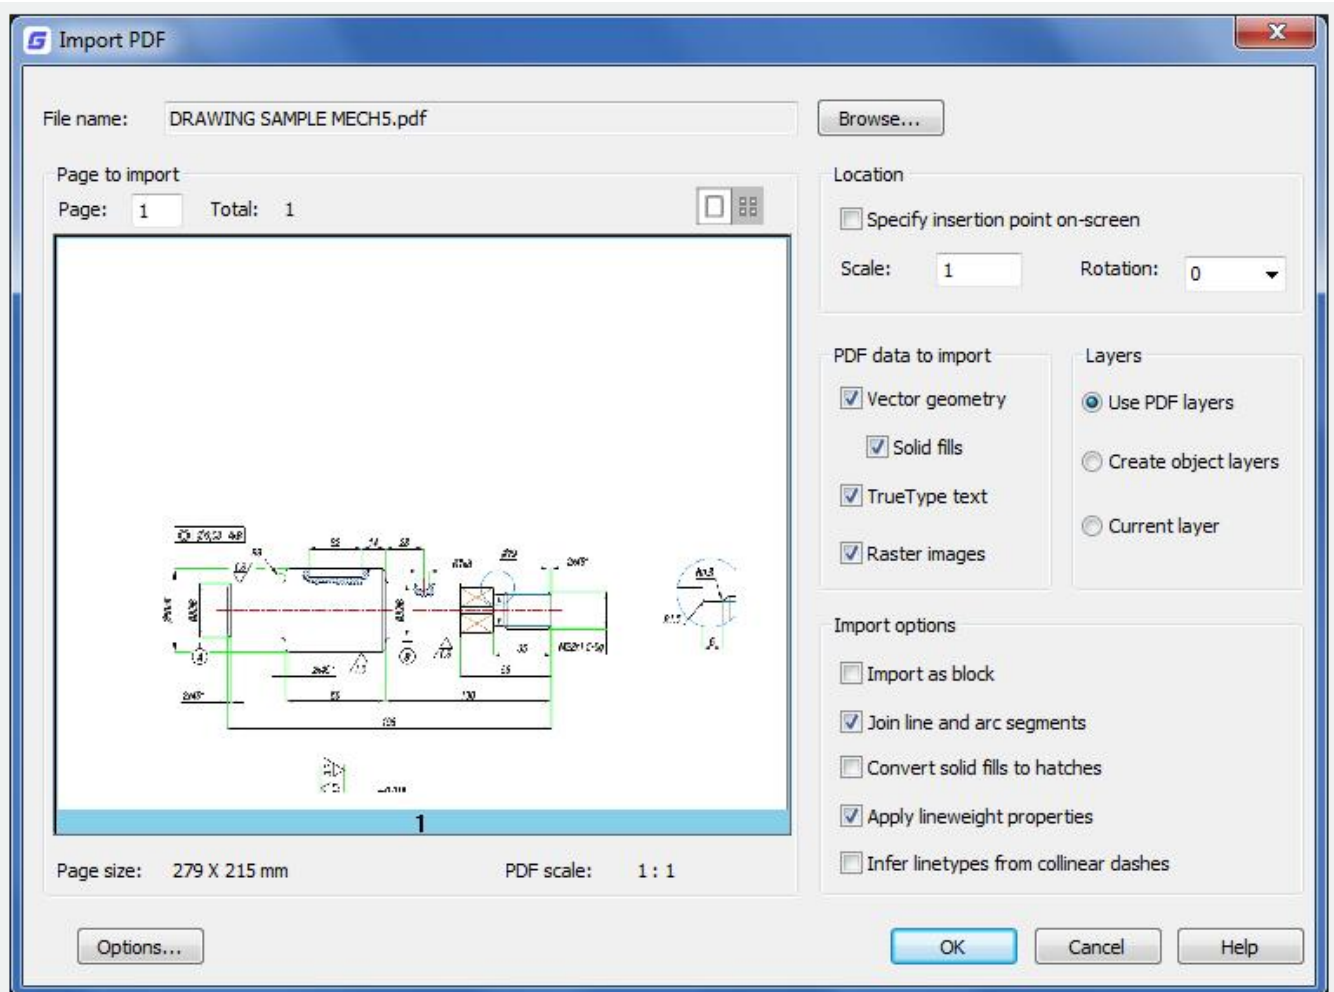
Import PDF

File name: DRAWING SAMPLE MECH5.pdf

Browse...

Page to import

Page: 1 Total: 1

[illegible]

1

Page size: 279 X 215 mm

PDF scale: 1 : 1

Location

Specify insertion point on-screen

Scale: 1

Rotation: 0

PDF data to import

Vector geometry

Solid fills

TrueType text

Raster images

Layers

Use PDF layers

Create object layers

Current layer

Import options

Import as block

Join line and arc segments

Convert solid fills to hatches

Apply lineweight properties

Infer linetypes from collinear dashes

Options...

OK

Cancel

Help